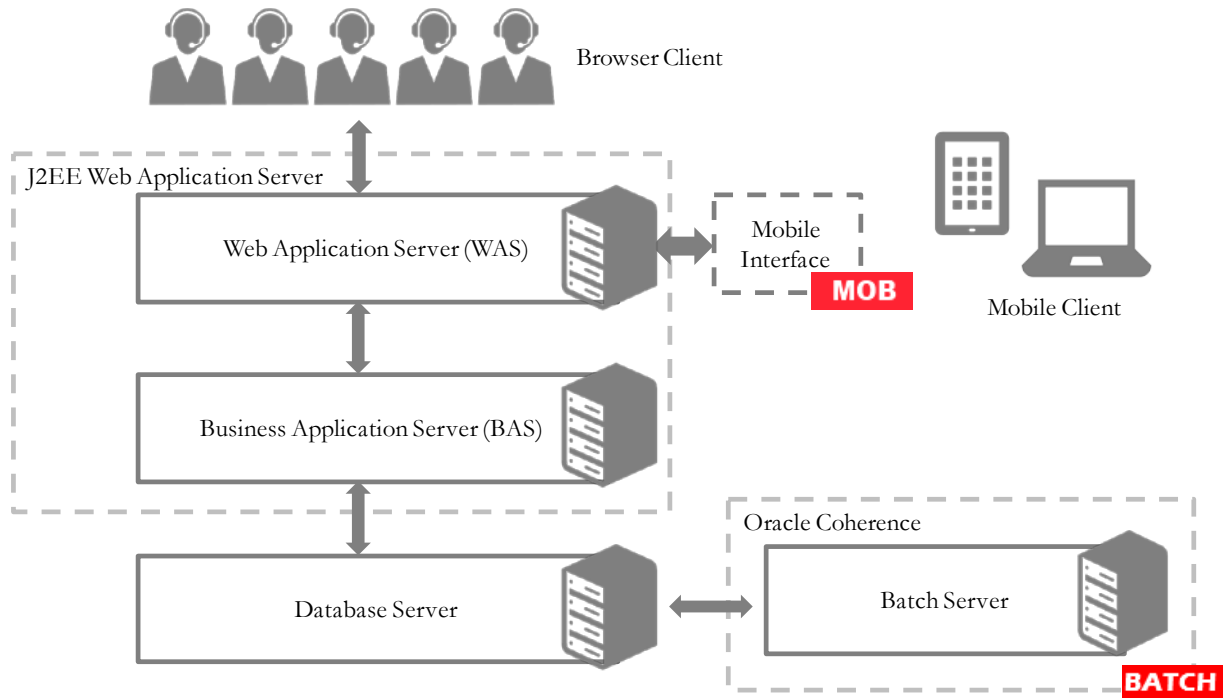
Browser Client

J2EE Web Application Server

Web Application Server (WAS)

Mobile Interface

MOB

Mobile Client

Business Application Server (BAS)

Oracle Coherence

Database Server

Batch Server

BATCH